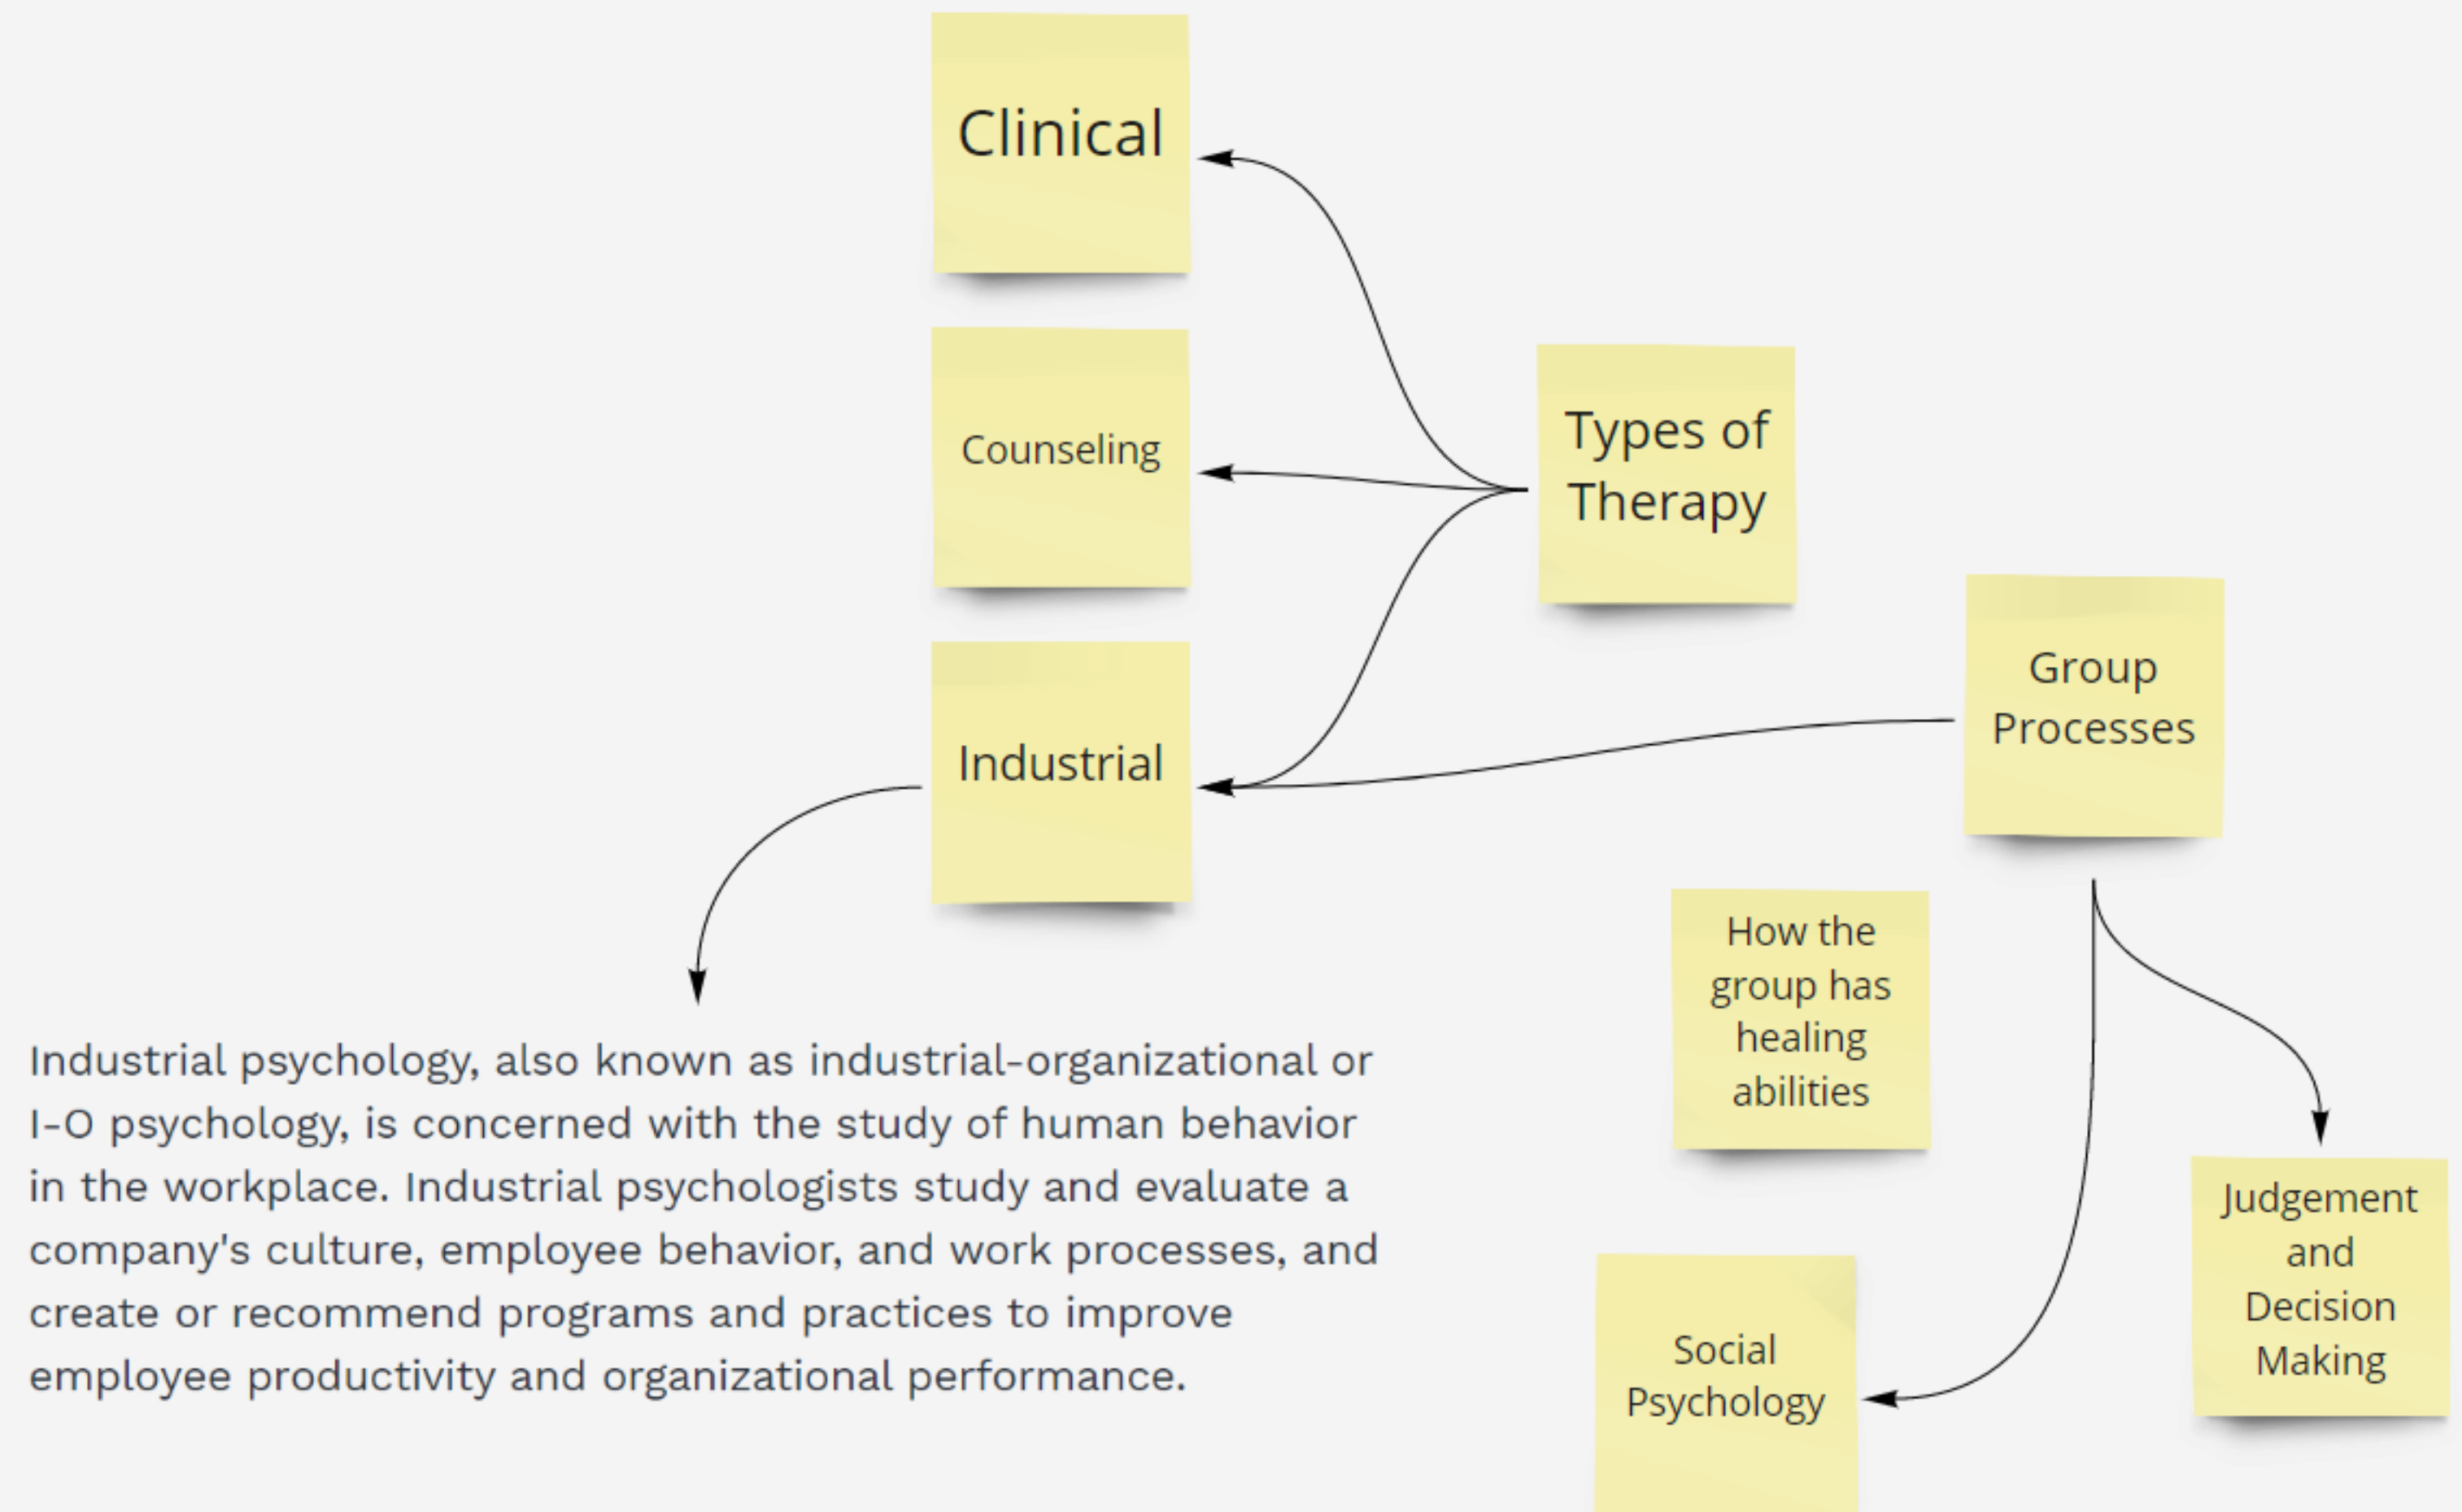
Clinical

Counseling

Industrial

Types of Therapy

Group Processes

How the group has healing abilities

Industrial psychology, also known as industrial-organizational or I-O psychology, is concerned with the study of human behavior in the workplace. Industrial psychologists study and evaluate a company's culture, employee behavior, and work processes, and create or recommend programs and practices to improve employee productivity and organizational performance.

Judgement and Decision Making

Social Psychology